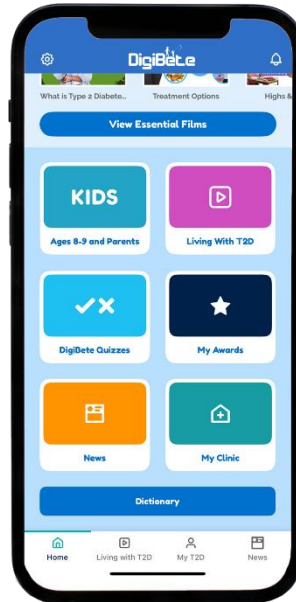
DigiBete

What is Type 2 Diabete...

Treatment Options

Highs &

View Essential Films

KIDS

Ages 8-9 and Parents

Living With T2D

DigiBete Quizzes

My Awards

News

My Clinic

Dictionary

Home

Living with T2D

My T2D

News